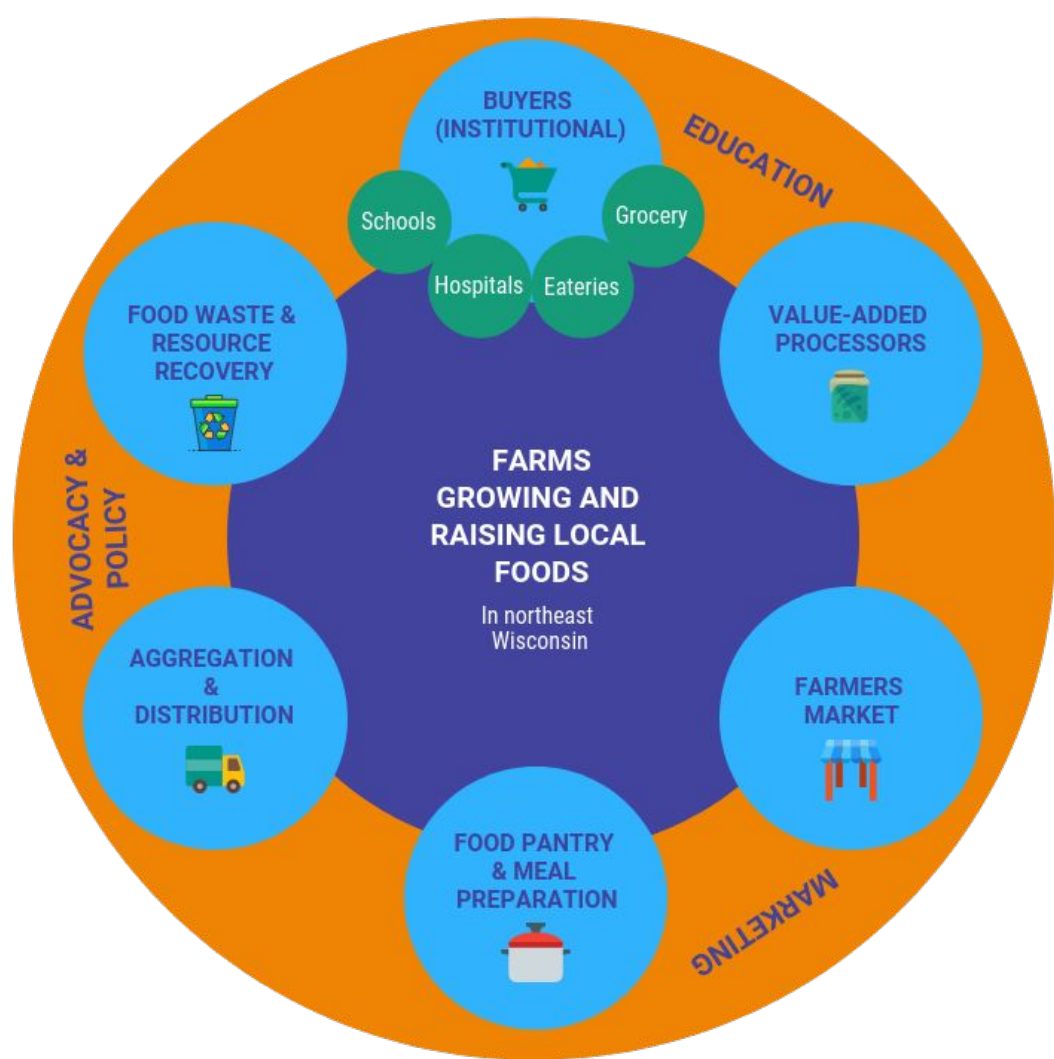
BUYERS (INSTITUTIONAL)

Schools

Grocery

Hospitals

Eateries

EDUCATION

FOOD WASTE & RESOURCE RECOVERY

VALUE-ADDED PROCESSORS

FARMS GROWING AND RAISING LOCAL FOODS

In northeast Wisconsin

ADVOCACY & POLICY

AGGREGATION & DISTRIBUTION

FARMERS MARKET

FOOD PANTRY & MEAL PREPARATION

MARKETING